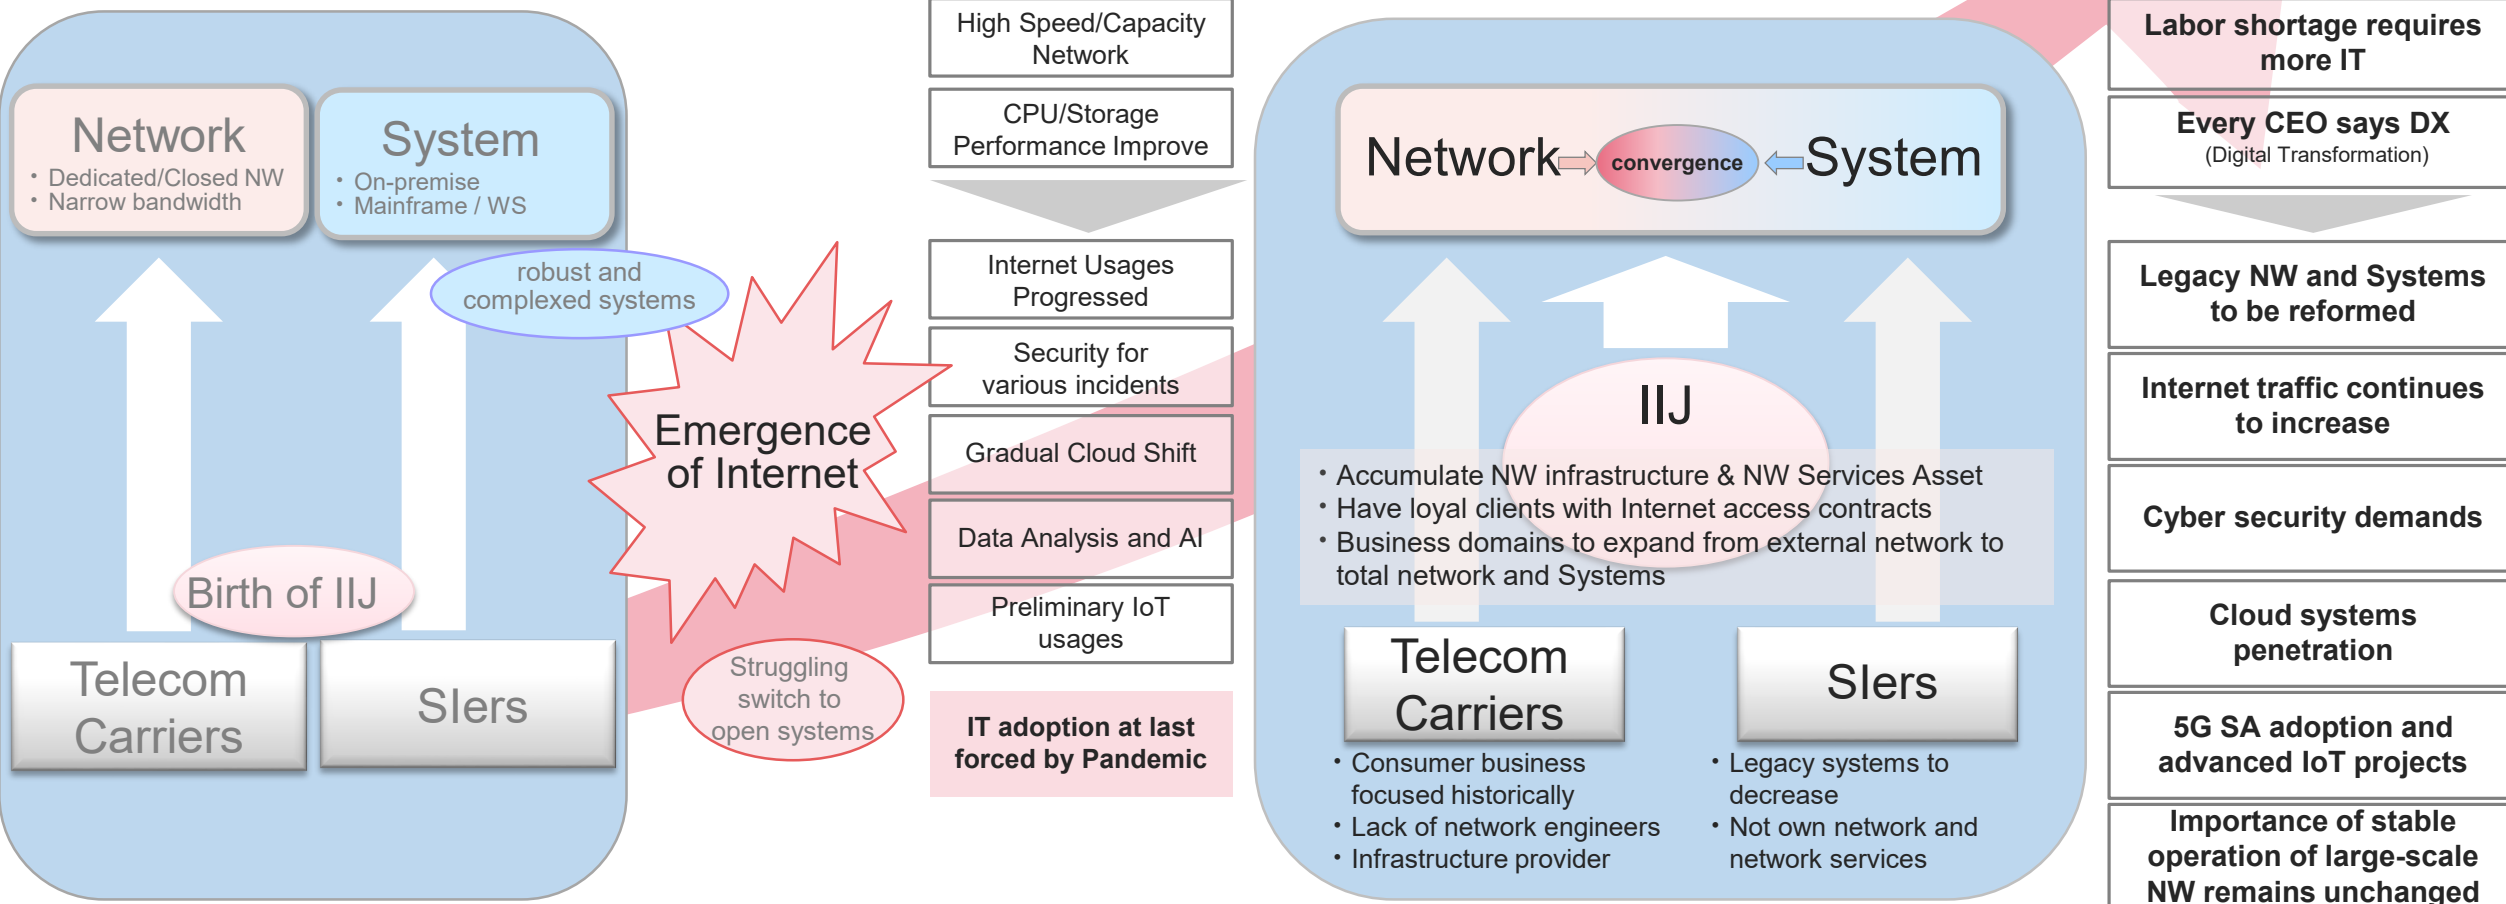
Network
・Dedicated/Closed NW
・Narrow bandwidth

System
・On-premise
・Mainframe / WS

robust and complexed systems

Birth of IIJ

Telecom Carriers

SIers

Emergence of Internet

Struggling switch to open systems

High Speed/Capacity Network

CPU/Storage Performance Improve

Internet Usages Progressed

Security for various incidents

Gradual Cloud Shift

Data Analysis and AI

Preliminary IoT usages

IT adoption at last forced by Pandemic

Network convergence System

IIJ

・Accumulate NW infrastructure & NW Services Asset
・Have loyal clients with Internet access contracts
・Business domains to expand from external network to total network and Systems

Telecom Carriers

・Consumer business focused historically
・Lack of network engineers
・Infrastructure provider

SIers

・Legacy systems to decrease
・Not own network and network services

Labor shortage requires more IT

Every CEO says DX
(Digital Transformation)

Legacy NW and Systems to be reformed

Internet traffic continues to increase

Cyber security demands

Cloud systems penetration

5G SA adoption and advanced IoT projects

Importance of stable operation of large-scale NW remains unchanged